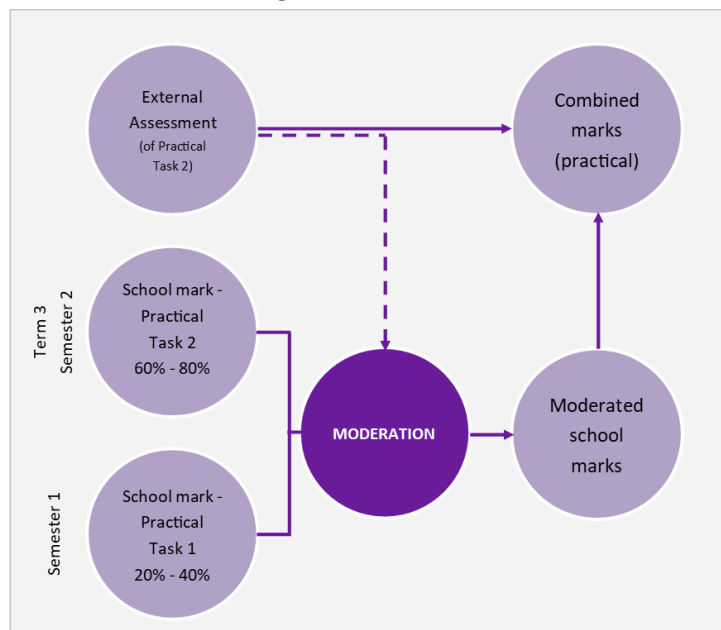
External Assessment (of Practical Task 2)

Combined marks (practical)

Term 3
Semester 2

School mark - Practical Task 2 60% - 80%

MODERATION

Moderated school marks

Semester 1

School mark - Practical Task 1 20% - 40%